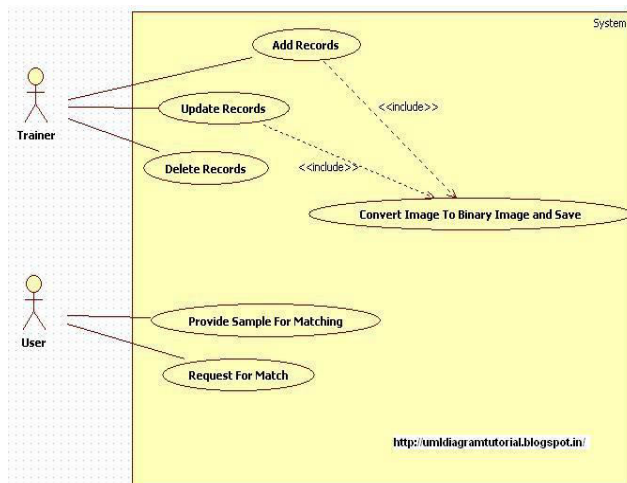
System

Trainer

Add Records

Update Records

Delete Records

<<include>>

<<include>>

Convert Image To Binary Image and Save

User

Provide Sample For Matching

Request For Match

http://umldiagramtutorial.blogspot.in/